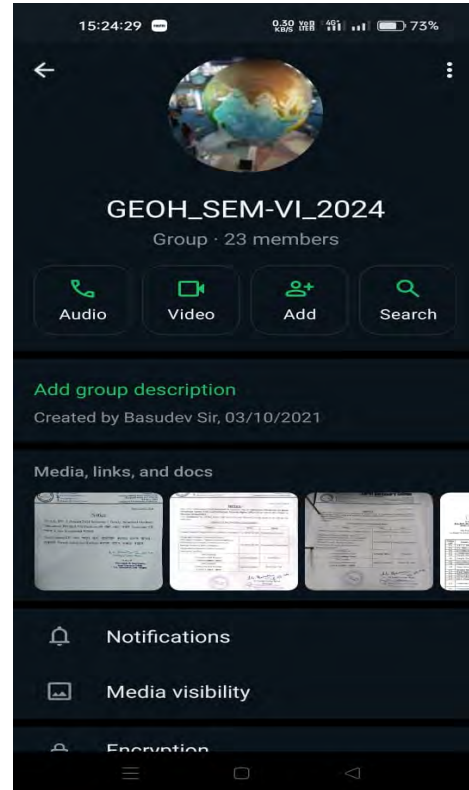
15:24:29

0.30 KB/S Vo LTE 4G 73%

GEOH_SEM-VI_2024

Group · 23 members

Audio

Video

Add

Search

Add group description

Created by Basudev Sir, 03/10/2021

Media, links, and docs

Notice

Notifications

Media visibility

Encryption